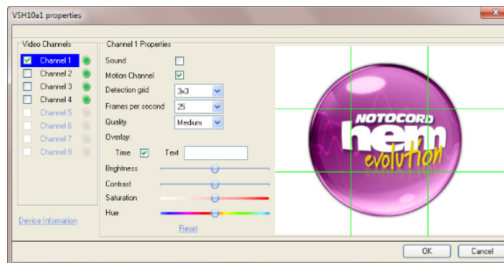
VSH10a1 properties

Video Channels
Channel 1
Channel 2
Channel 3
Channel 4
Channel 5
Channel 6
Channel 7
Channel 8

Device Information

Channel 1 Properties
Sound
Motion Channel
Detection grid 3x3
Frames per second 25
Quality Medium
Overlay:
Time Text
Brightness
Contrast
Saturation
Hue
Reset

NOTOCORD
hem
evolution

OK Cancel